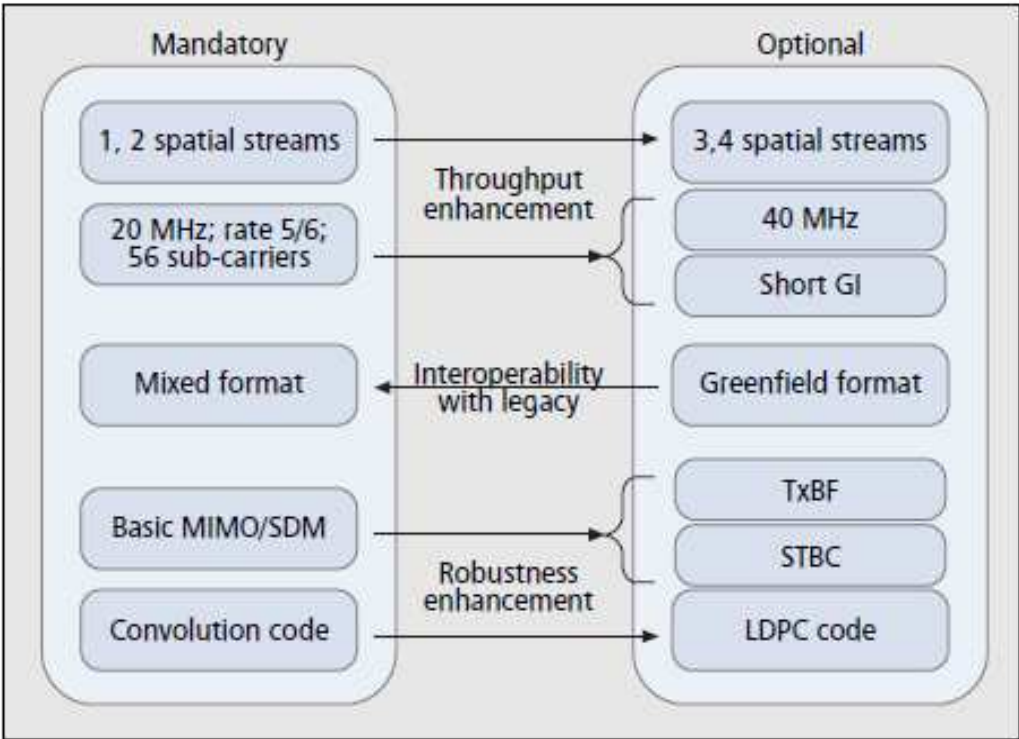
Mandatory

Optional

1, 2 spatial streams

3,4 spatial streams

Throughput enhancement

20 MHz; rate 5/6; 56 sub-carriers

40 MHz

Short GI

Mixed format

Interoperability with legacy

Greenfield format

Basic MIMO/SDM

TxBF

STBC

Robustness enhancement

Convolution code

LDPC code